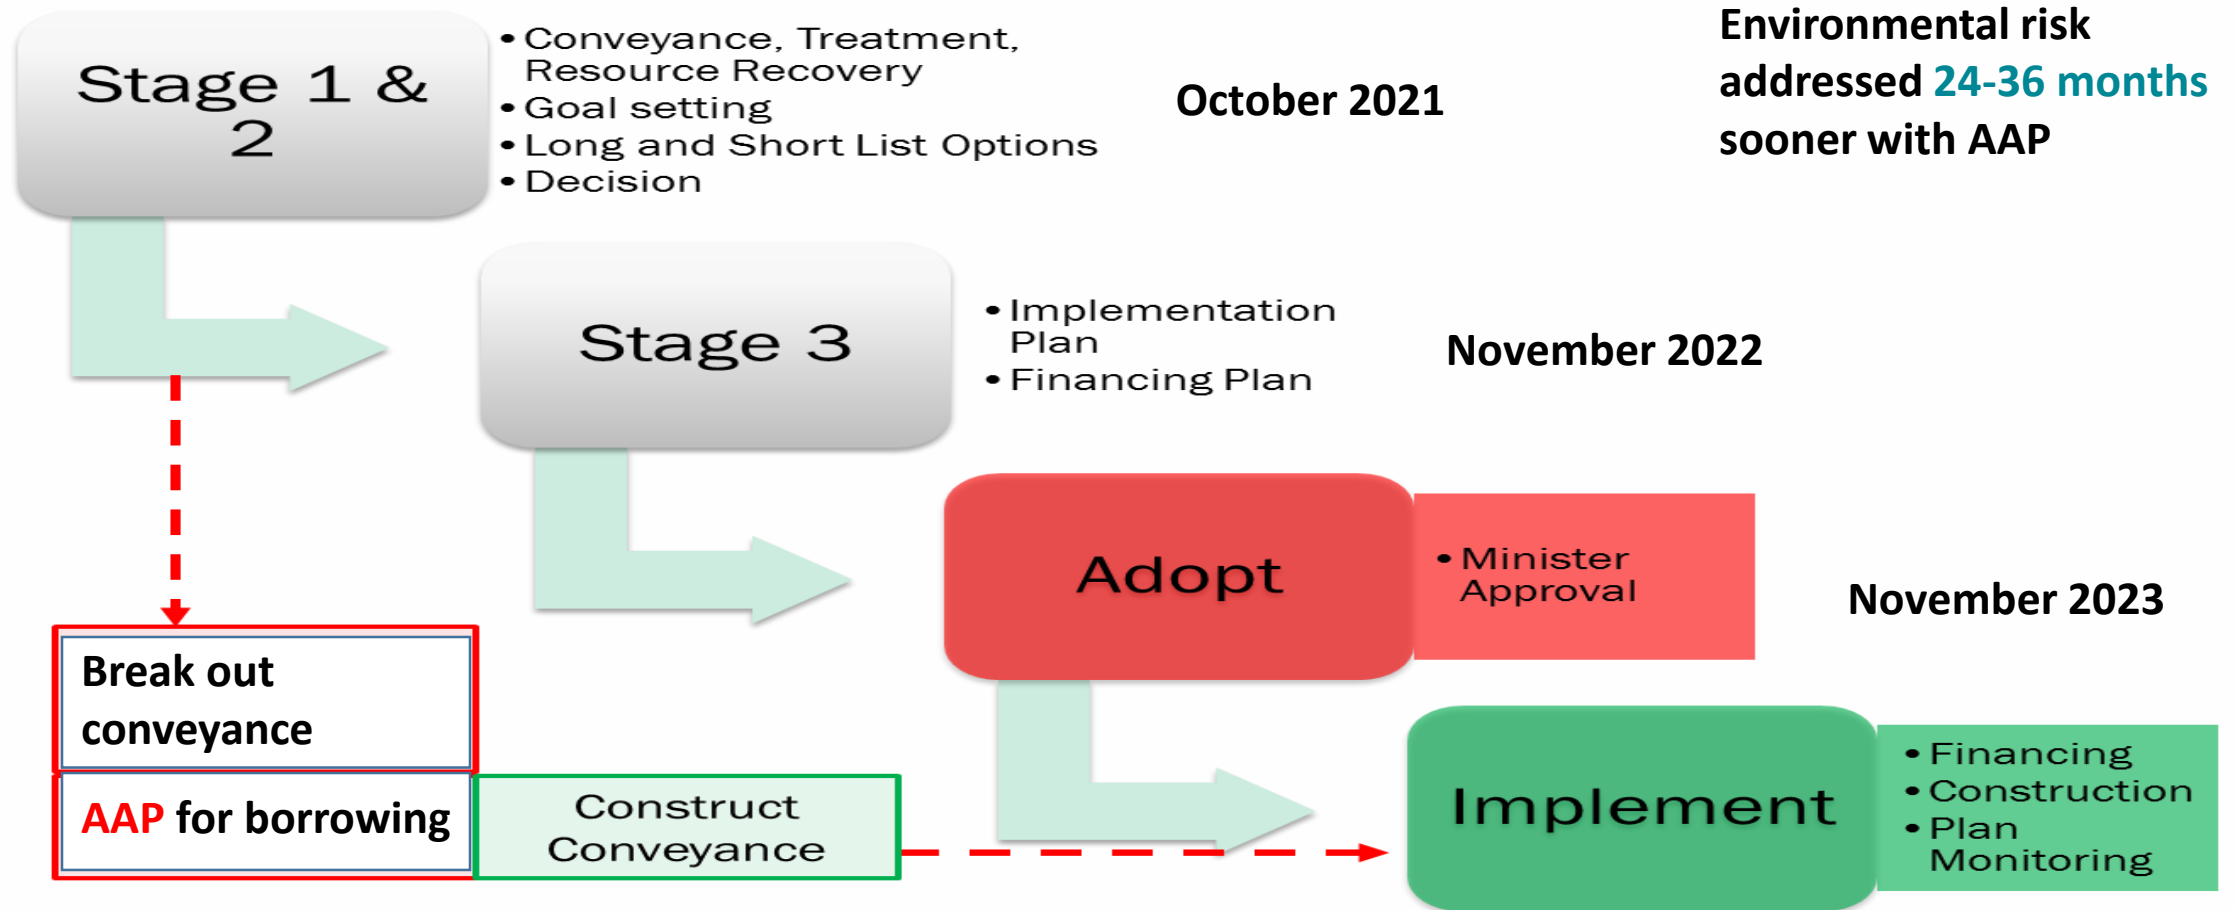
Stage 1 & 2

• Conveyance, Treatment, Resource Recovery
• Goal setting
• Long and Short List Options
• Decision

October 2021

Environmental risk addressed 24-36 months sooner with AAP

Stage 3

• Implementation Plan
• Financing Plan

November 2022

Adopt

• Minister Approval

November 2023

Break out conveyance

AAP for borrowing

Construct Conveyance

Implement

• Financing
• Construction
• Plan Monitoring